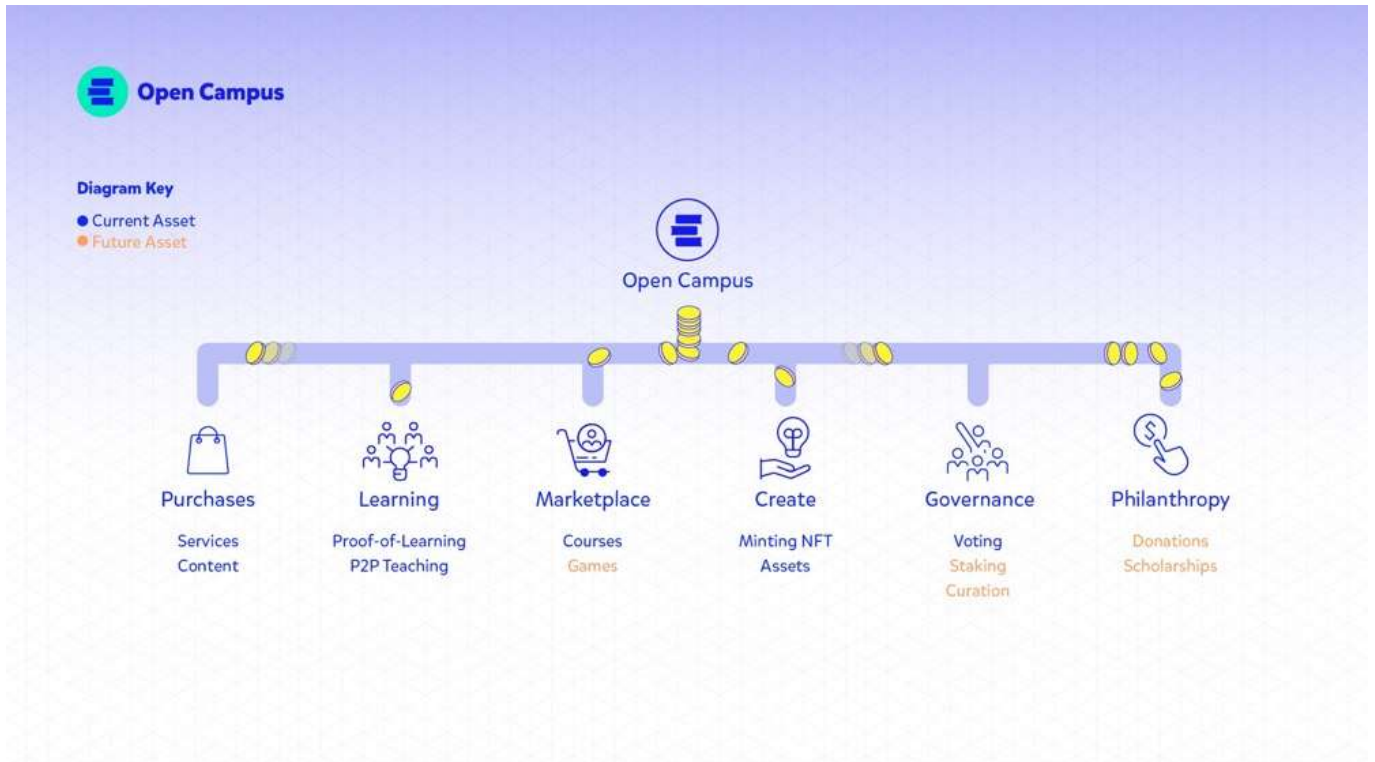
Open Campus

Diagram Key
● Current Asset
● Future Asset

Open Campus

Purchases
Services
Content

Learning
Proof-of-Learning
P2P Teaching

Marketplace
Courses
Games

Create
Minting NFT
Assets

Governance
Voting
Staking
Curation

Philanthropy
Donations
Scholarships